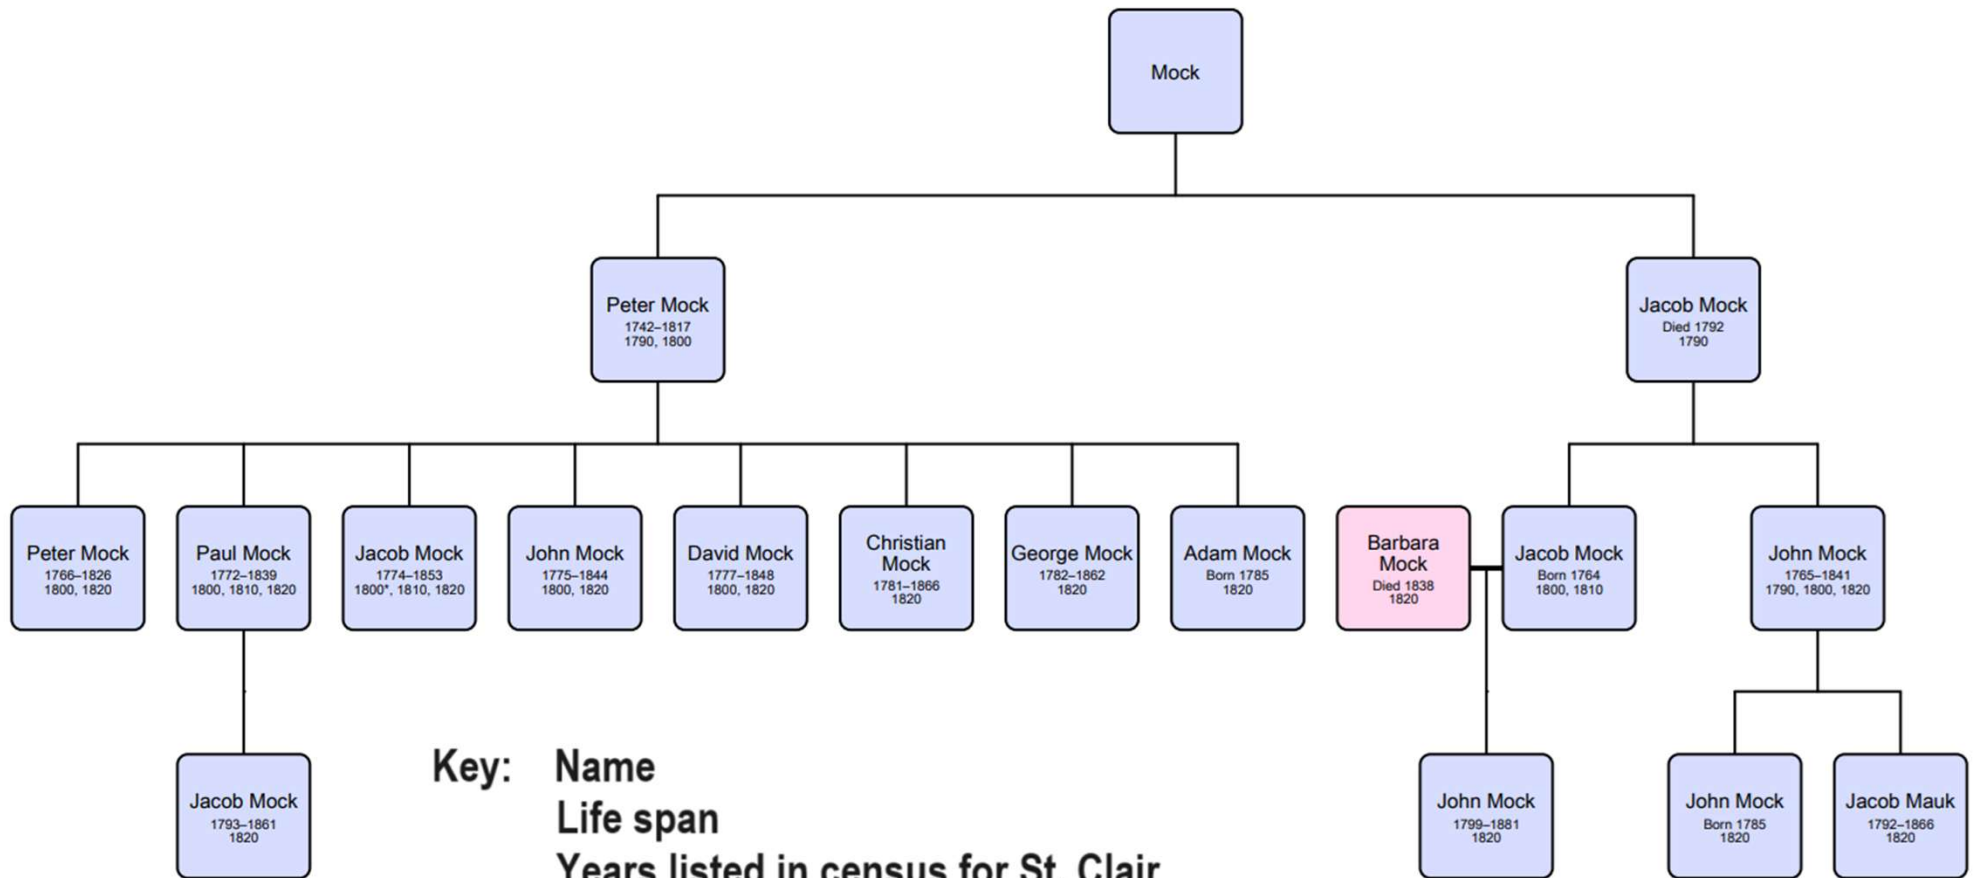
Mock

Peter Mock
1742–1817
1790, 1800

Jacob Mock
Died 1792
1790

Peter Mock
1766–1826
1800, 1820

Paul Mock
1772–1839
1800, 1810, 1820

Jacob Mock
1774–1853
1800*, 1810, 1820

John Mock
1775–1844
1800, 1820

David Mock
1777–1848
1800, 1820

Christian Mock
1781–1866
1820

George Mock
1782–1862
1820

Adam Mock
Born 1785
1820

Barbara Mock
Died 1838
1820

Jacob Mock
Born 1764
1800, 1810

John Mock
1765–1841
1790, 1800, 1820

Jacob Mock
1793–1861
1820

Key: Name
Life span
Years listed in census for St. Clair

John Mock
1799–1881
1820

John Mock
Born 1785
1820

Jacob Mauk
1792–1866
1820